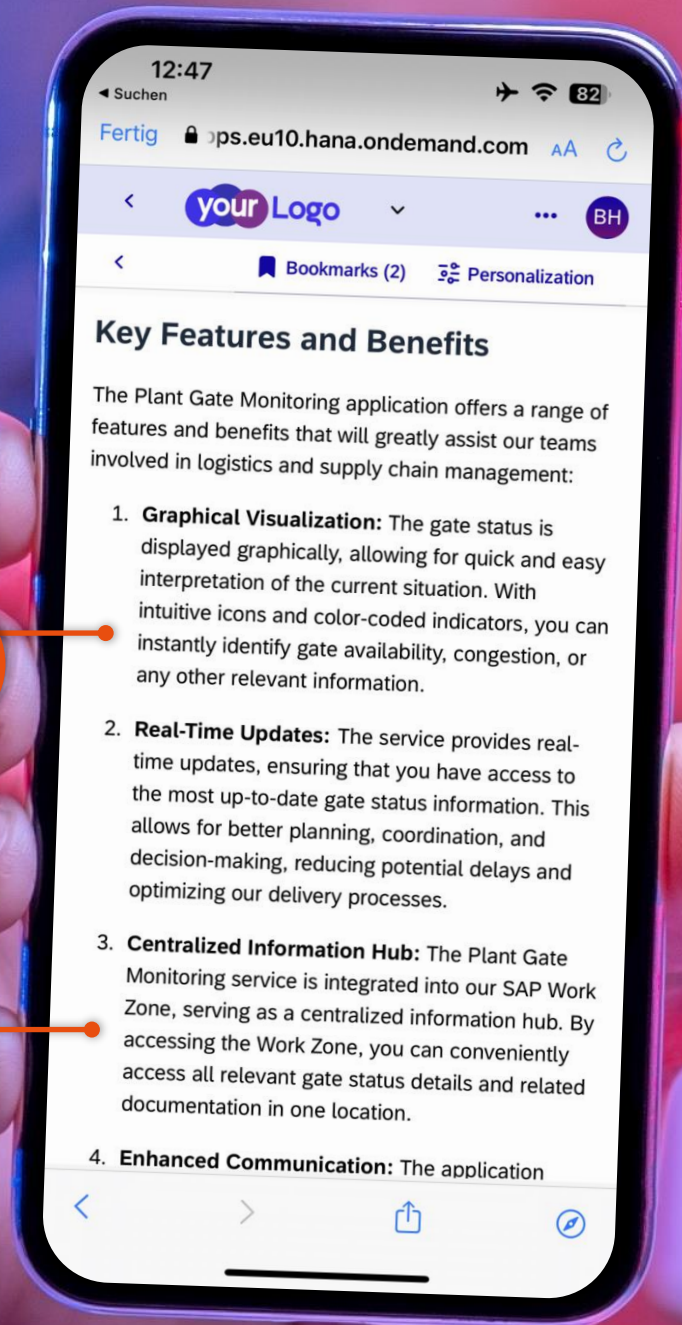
12:47
◀ Suchen
82

Fertig ps.eu10.hana.ondemand.com AA

your Logo BH

Bookmarks (2) Personalization

Key Features and Benefits

The Plant Gate Monitoring application offers a range of features and benefits that will greatly assist our teams involved in logistics and supply chain management:

1. **Graphical Visualization:** The gate status is displayed graphically, allowing for quick and easy interpretation of the current situation. With intuitive icons and color-coded indicators, you can instantly identify gate availability, congestion, or any other relevant information.

2. **Real-Time Updates:** The service provides real-time updates, ensuring that you have access to the most up-to-date gate status information. This allows for better planning, coordination, and decision-making, reducing potential delays and optimizing our delivery processes.

3. **Centralized Information Hub:** The Plant Gate Monitoring service is integrated into our SAP Work Zone, serving as a centralized information hub. By accessing the Work Zone, you can conveniently access all relevant gate status details and related documentation in one location.

4. **Enhanced Communication:** The application